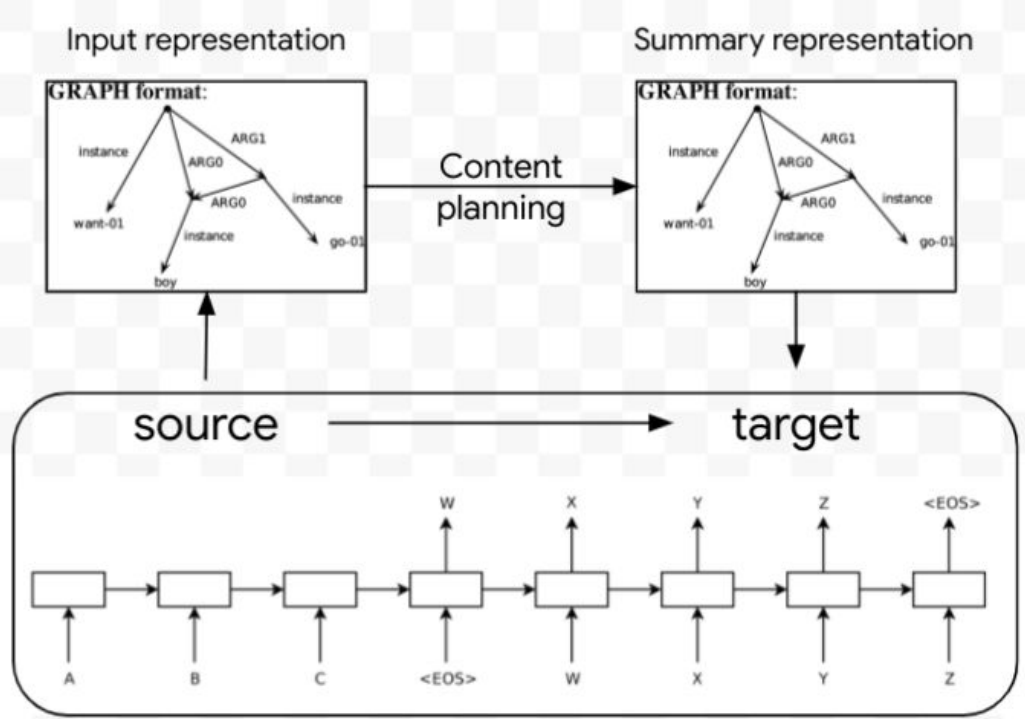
Input representation

GRAPH format:

instance
ARG0
ARG1
ARG0
instance
want-01
instance
go-01
boy

Content planning

Summary representation

GRAPH format:

instance
ARG0
ARG1
ARG0
instance
want-01
instance
go-01
boy

source

target

W X Y Z <EOS>

A B C <EOS> W X Y Z